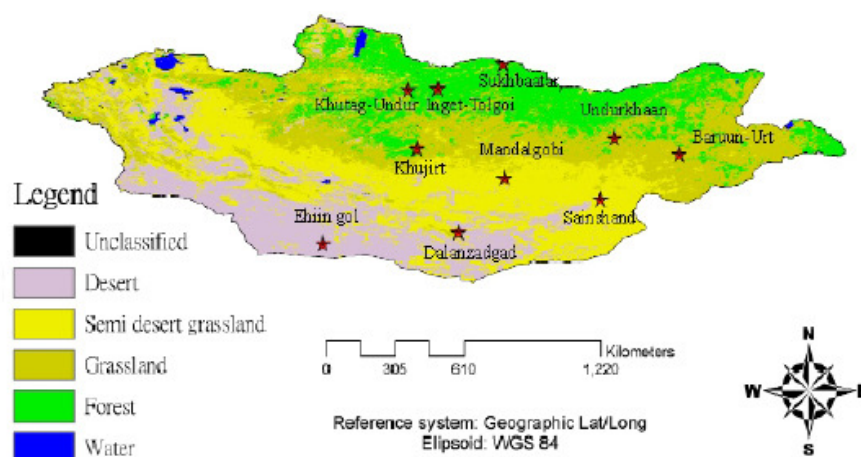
Sukhbaatar
Khutag-Undur
Inget-Tolgoi
Undurkhaan
Baruun-Urt
Mandalgobi
Khujirt
Legend
Ehiin gol
Sainshand
Dalanzadgad
Unclassified
Desert
Semi desert grassland
Grassland
Forest
Water
0 305 610 1,220 Kilometers
Reference system: Geographic Lat/Long
Ellipsoid: WGS 84
N
W
E
S